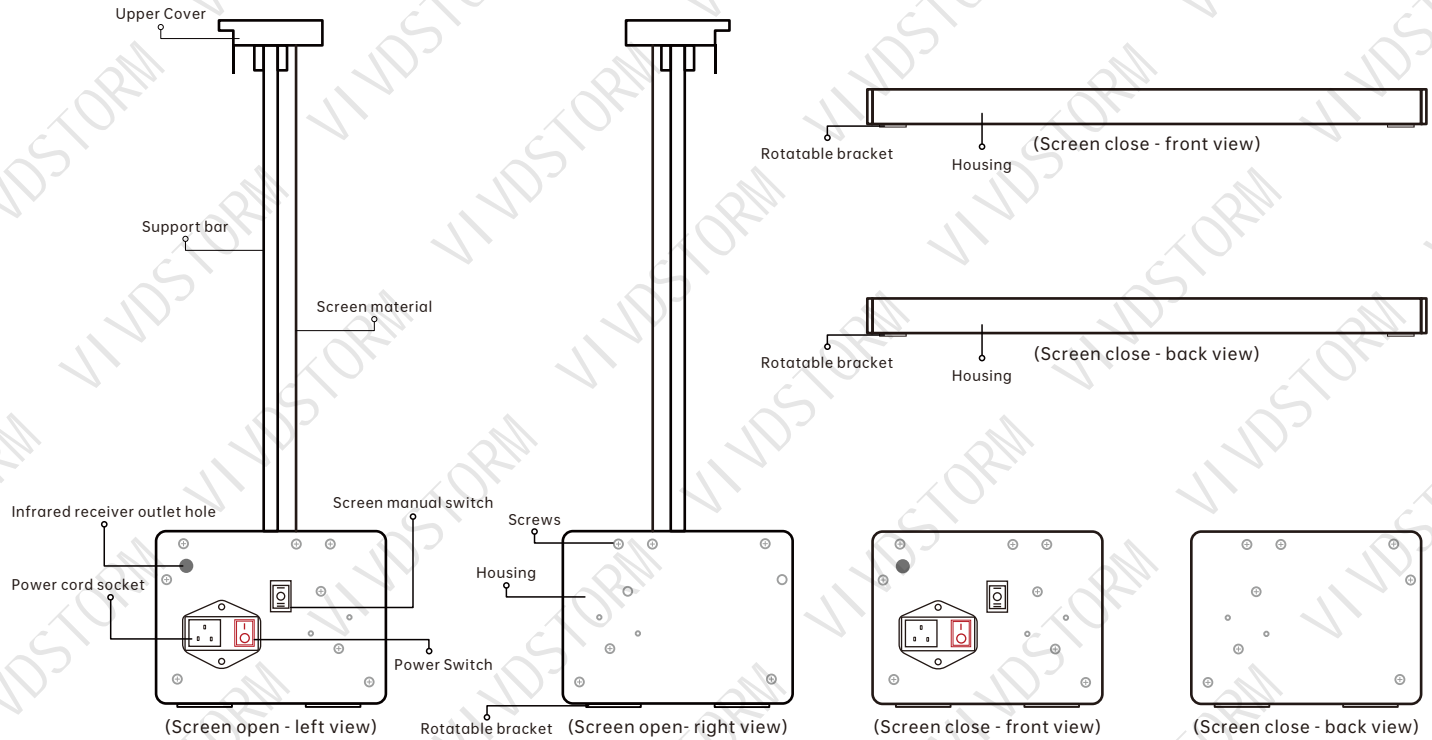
Upper Cover

Support bar

Screen material

Infrared receiver outlet hole

Screen manual switch

Power cord socket

Power Switch

(Screen open - left view)

Screws

Housing

Rotatable bracket

(Screen open- right view)

Rotatable bracket

Housing

(Screen close - front view)

Rotatable bracket

Housing

(Screen close - back view)

(Screen close - front view)

(Screen close - back view)

VIVDSTORM